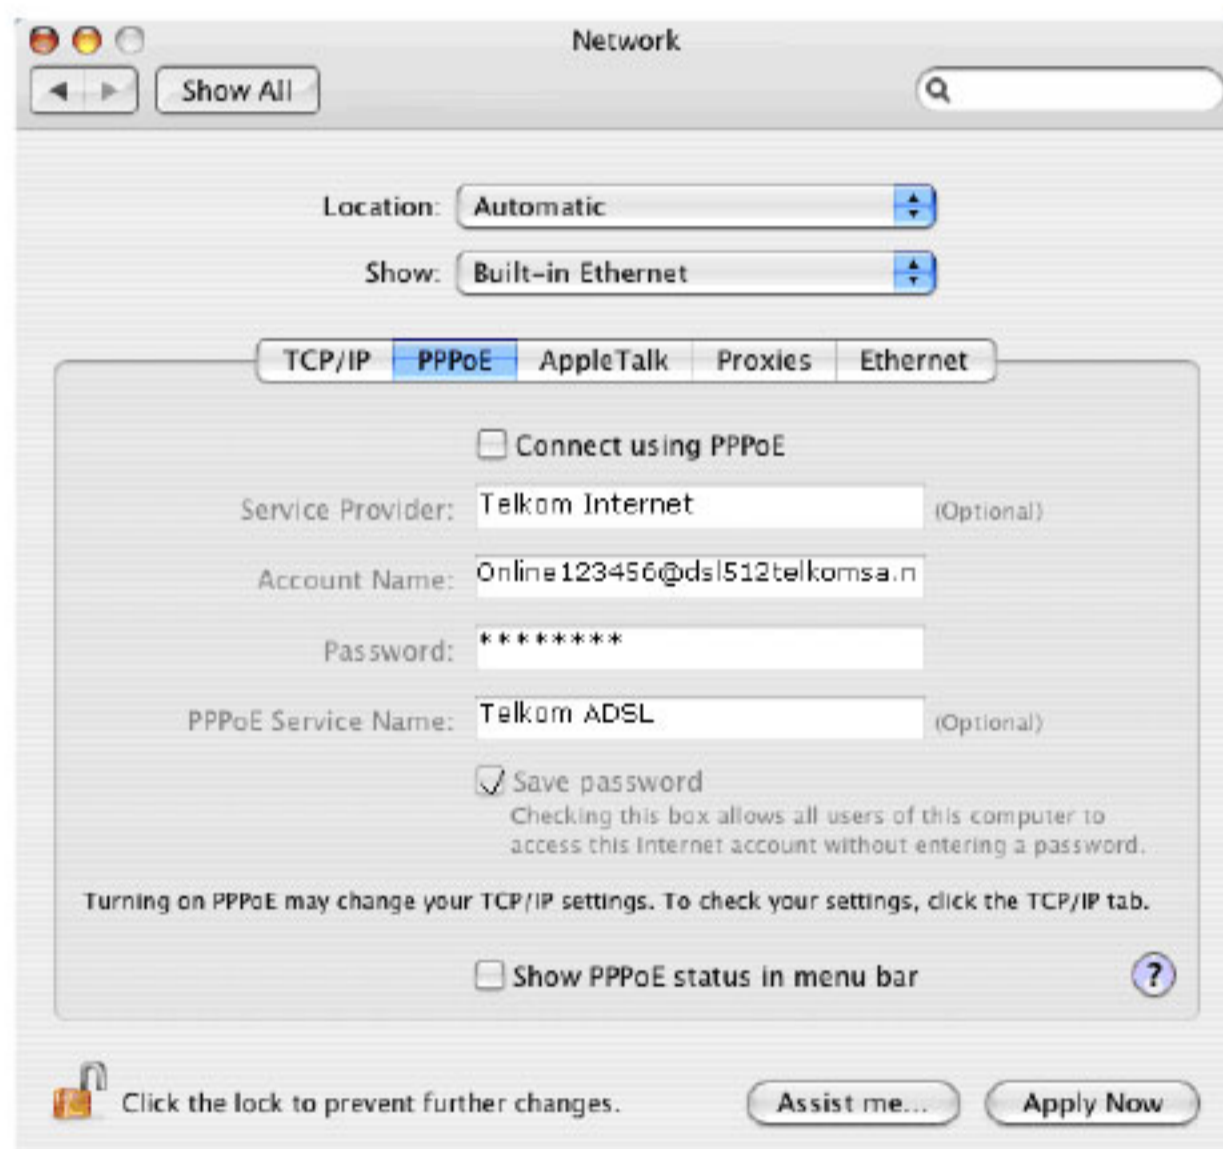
Network

Show All

Location: Automatic

Show: Built-in Ethernet

TCP/IP PPPoE AppleTalk Proxies Ethernet

Connect using PPPoE

Service Provider: Telkom Internet (Optional)

Account Name: Online123456@dsl512telkomsa.n

Password: ********

PPPoE Service Name: Telkom ADSL (Optional)

Save password
Checking this box allows all users of this computer to access this Internet account without entering a password.

Turning on PPPoE may change your TCP/IP settings. To check your settings, click the TCP/IP tab.

Show PPPoE status in menu bar

?

Click the lock to prevent further changes.

Assist me...

Apply Now